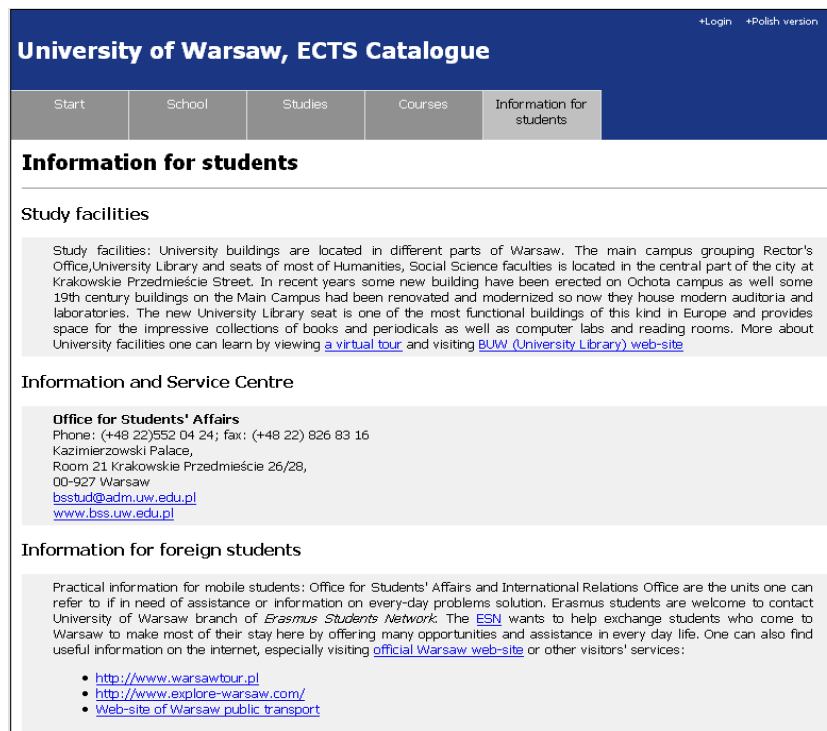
+Login +Polish version

University of Warsaw, ECTS Catalogue

Start | School | Studies | Courses | Information for students

Information for students

Study facilities

Study facilities: University buildings are located in different parts of Warsaw. The main campus grouping Rector's Office,University Library and seats of most of Humanities, Social Science faculties is located in the central part of the city at Krakowskie Przedmieście Street. In recent years some new building have been erected on Ochota campus as well some 19th century buildings on the Main Campus had been renovated and modernized so now they house modern auditoria and laboratories. The new University Library seat is one of the most functional buildings of this kind in Europe and provides space for the impressive collections of books and periodicals as well as computer labs and reading rooms. More about University facilities one can learn by viewing a virtual tour and visiting BUW (University Library) web-site

Information and Service Centre

Office for Students' Affairs
Phone: (+48 22)552 04 24; fax: (+48 22) 826 83 16
Kazimierzowski Palace,
Room 21 Krakowskie Przedmieście 26/28,
00-927 Warsaw
bsstud@adm.uw.edu.pl
www.bss.uw.edu.pl

Information for foreign students

Practical information for mobile students: Office for Students' Affairs and International Relations Office are the units one can refer to if in need of assistance or information on every-day problems solution. Erasmus students are welcome to contact University of Warsaw branch of Erasmus Students Network. The ESN wants to help exchange students who come to Warsaw to make most of their stay here by offering many opportunities and assistance in every day life. One can also find useful information on the internet, especially visiting official Warsaw web-site or other visitors' services:

- http://www.warsawtour.pl
- http://www.explore-warsaw.com/
- Web-site of Warsaw public transport